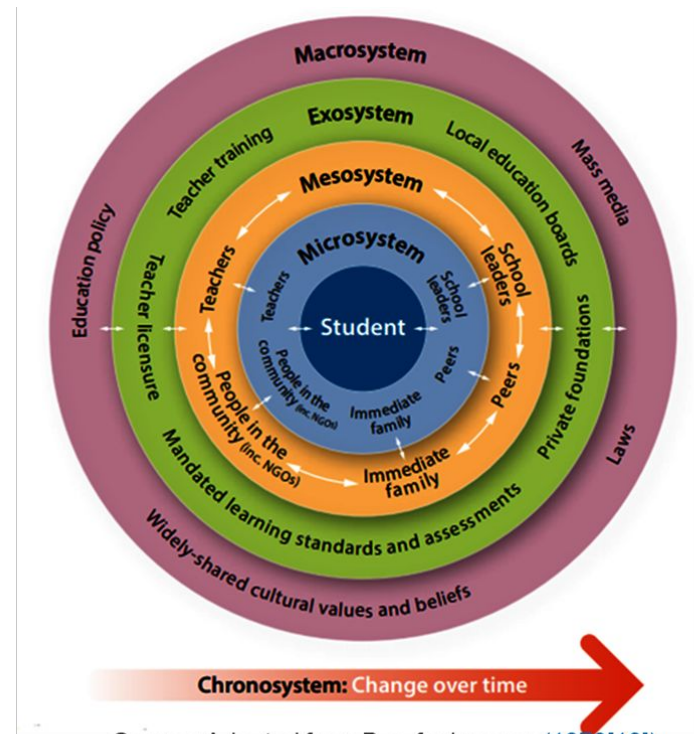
Macrosystem

Education policy

Mass media

Laws

Widely-shared cultural values and beliefs

Exosystem

Teacher training

Local education boards

Teacher licensure

Private foundations

Mandated learning standards and assessments

Mesosystem

Teachers

School leaders

People in the community (inc. NGOs)

Peers

Immediate family

Microsystem

Teachers

School leaders

People in the community (inc. NGOs)

Peers

Immediate family

Student

Chronosystem: Change over time

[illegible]